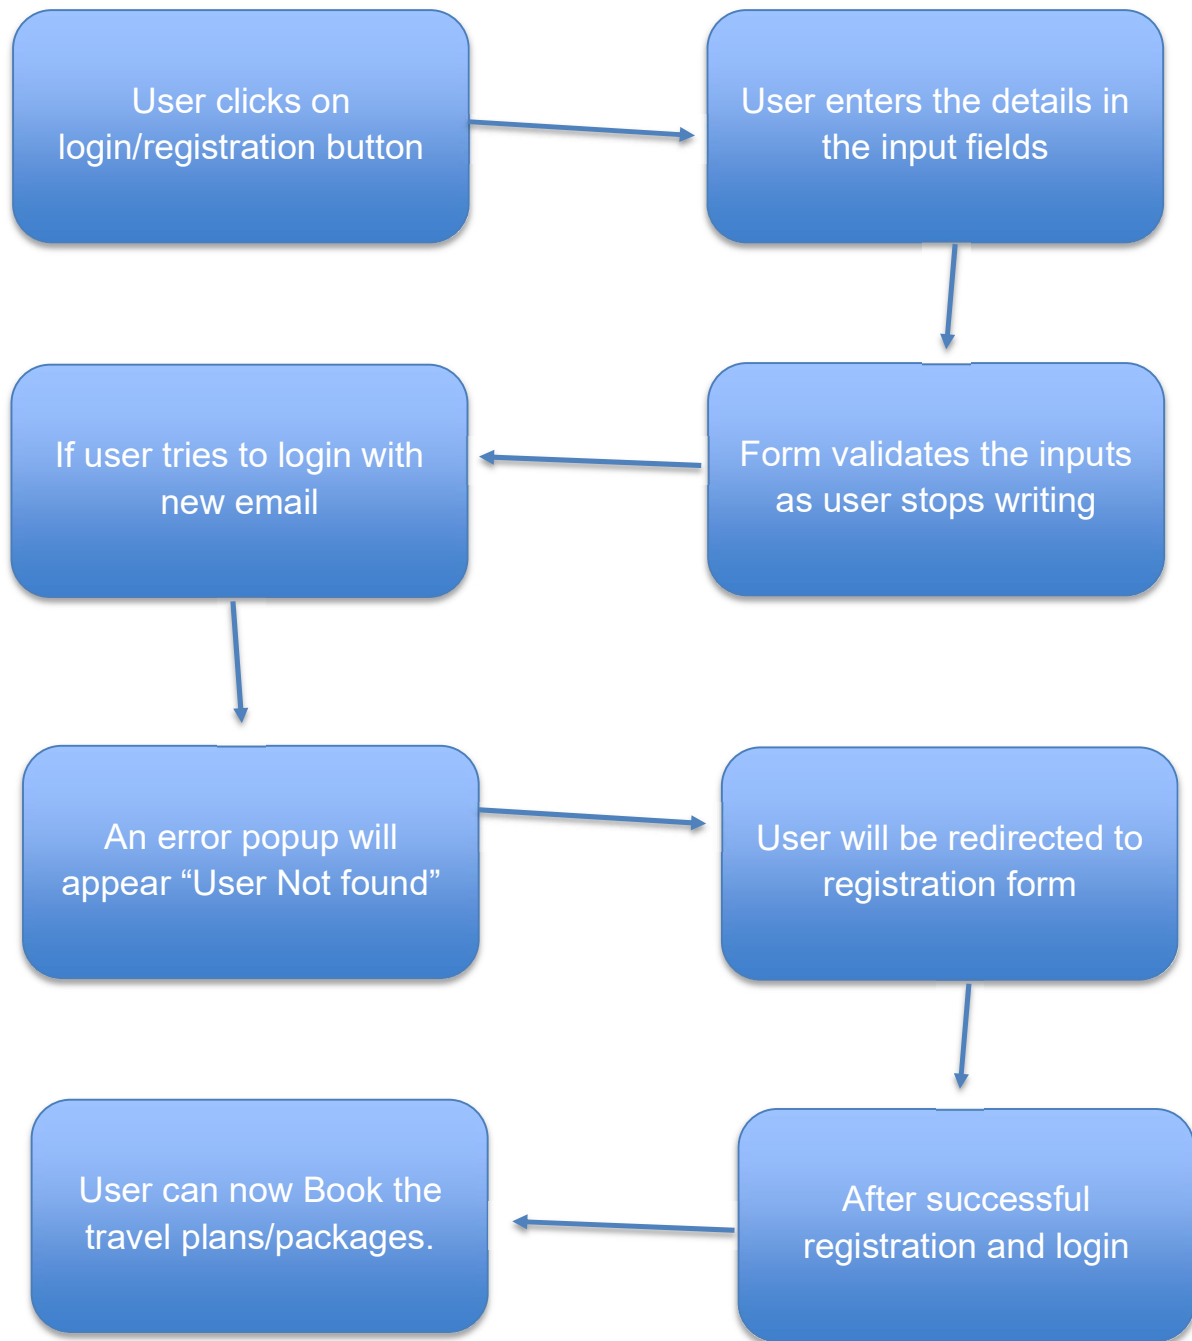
User clicks on login/registration button

User enters the details in the input fields

Form validates the inputs as user stops writing

If user tries to login with new email

An error popup will appear “User Not found”

User will be redirected to registration form

After successful registration and login

User can now Book the travel plans/packages.